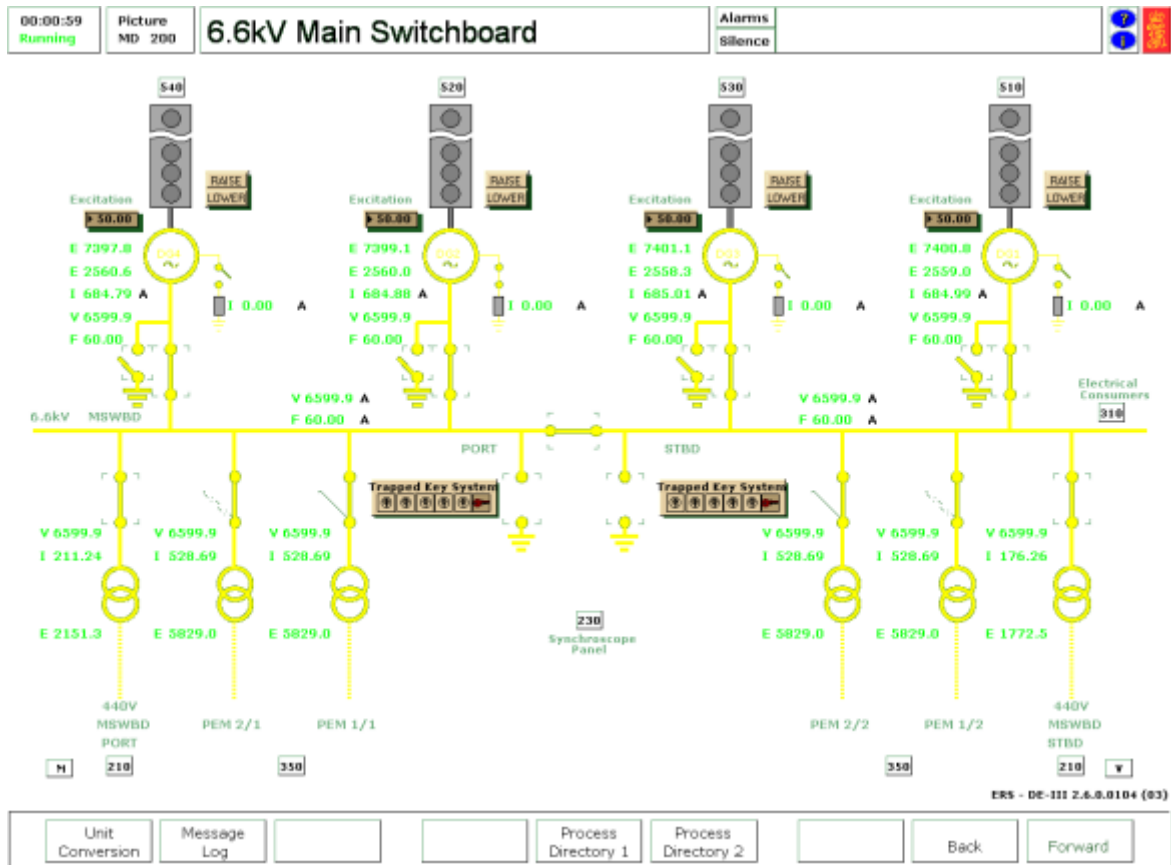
00:00:59
Running

Picture
MD 200

6.6kV Main Switchboard

Alarms
Silence

540

Excitation
RAISE
LOWER
50.00
DG4
E 7397.8
E 2560.6
I 684.79 A
V 6599.9
F 60.00
I 0.00 A

520

Excitation
RAISE
LOWER
50.00
DG2
E 7399.1
E 2560.0
I 684.88 A
V 6599.9
F 60.00
I 0.00 A

530

Excitation
RAISE
LOWER
50.00
DG3
E 7401.1
E 2558.3
I 685.01 A
V 6599.9
F 60.00
I 0.00 A

510

Excitation
RAISE
LOWER
50.00
DG1
E 7400.8
E 2559.0
I 684.99 A
V 6599.9
F 60.00
I 0.00 A

V 6599.9 A
F 60.00 A

V 6599.9 A
F 60.00 A

Electrical Consumers
310

6.6kV MSWBD

PORT
STBD

Trapped Key System
Trapped Key System

V 6599.9
I 211.24
E 2151.3

V 6599.9
I 528.69
E 5829.0

V 6599.9
I 528.69
E 5829.0

V 6599.9
I 528.69
E 5829.0

V 6599.9
I 528.69
E 5829.0

V 6599.9
I 176.26
E 1772.5

230
Synchroscope Panel

440V
MSWBD
PORT

PEM 2/1

PEM 1/1

PEM 2/2

PEM 1/2

440V
MSWBD
STBD

M
210
350
350
210
V

ERS - DE-III 2.6.0.0104 (03)

Unit Conversion
Message Log
Process Directory 1
Process Directory 2
Back
Forward